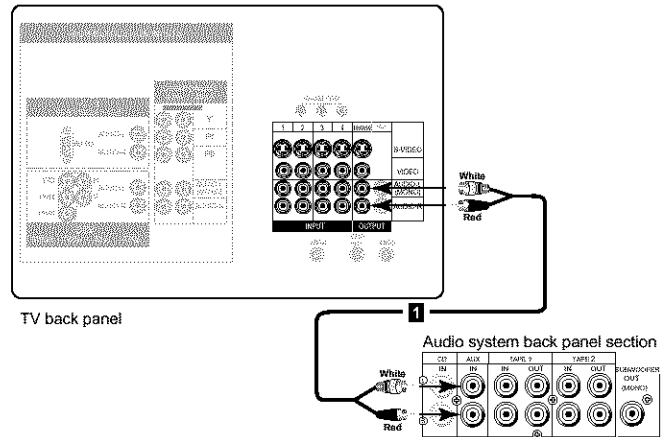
1 2 3 4

S-VIDEO

VIDEO

AUDIO (MONO)

AUDIO R

INPUT OUTPUT

White

Red

TV back panel

1

Audio system back panel section

| CD | AUX | TAPE 1 | | TAPE 2 | | SUBWOOFER OUT (MONO) |
|---|---|---|---|---|---|---|
| IN | IN | IN | OUT | IN | OUT | |

White

Red